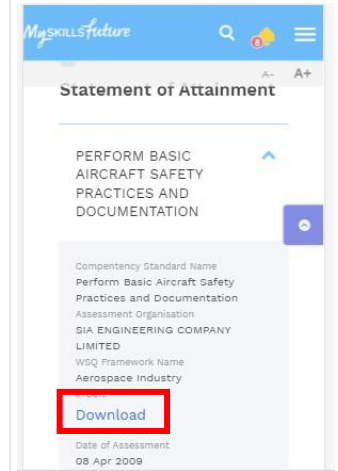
MySKILLSfuture

8

A- A+

Statement of Attainment

PERFORM BASIC AIRCRAFT SAFETY PRACTICES AND DOCUMENTATION

Competency Standard Name
Perform Basic Aircraft Safety Practices and Documentation
Assessment Organisation
SIA ENGINEERING COMPANY LIMITED
WSQ Framework Name
Aerospace Industry
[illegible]
Download
Date of Assessment
08 Apr 2009